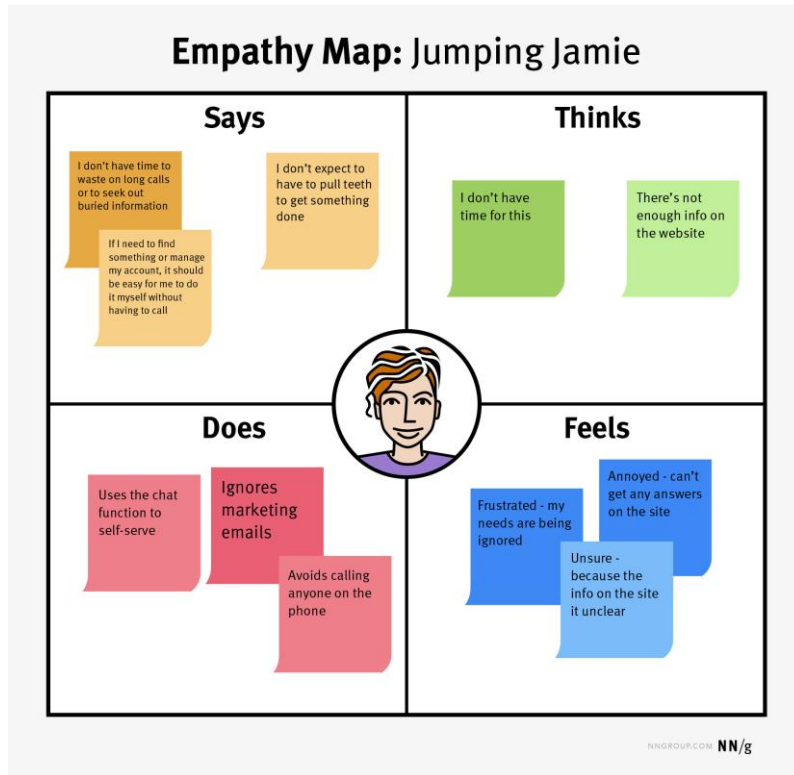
Empathy Map: Jumping Jamie

Says

I don't have time to waste on long calls or to seek out buried information

If I need to find something or manage my account, it should be easy for me to do it myself without having to call

I don't expect to have to pull teeth to get something done

Thinks

I don't have time for this

There's not enough info on the website

Does

Uses the chat function to self-serve

Ignores marketing emails

Avoids calling anyone on the phone

Feels

Frustrated - my needs are being ignored

Annoyed - can't get any answers on the site

Unsure - because the info on the site it unclear

NNGROUP.COM NN/g